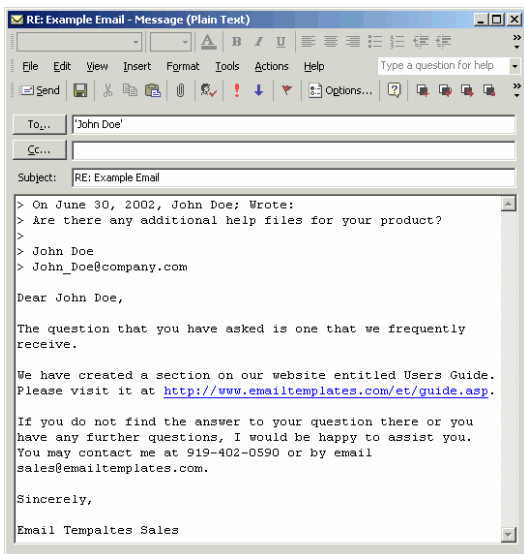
RE: Example Email - Message (Plain Text)

File Edit View Insert Format Tools Actions Help

Type a question for help

Send

Options...

To...

'John Doe'

Cc...

Subject: RE: Example Email

> On June 30, 2002, John Doe; Wrote:
> Are there any additional help files for your product?
>
> John Doe
> John_Doe@company.com

Dear John Doe,

The question that you have asked is one that we frequently receive.

We have created a section on our website entitled Users Guide. Please visit it at http://www.emailtemplates.com/et/guide.asp.

If you do not find the answer to your question there or you have any further questions, I would be happy to assist you. You may contact me at 919-402-0590 or by email sales@emailtemplates.com.

Sincerely,

Email Tempaltes Sales